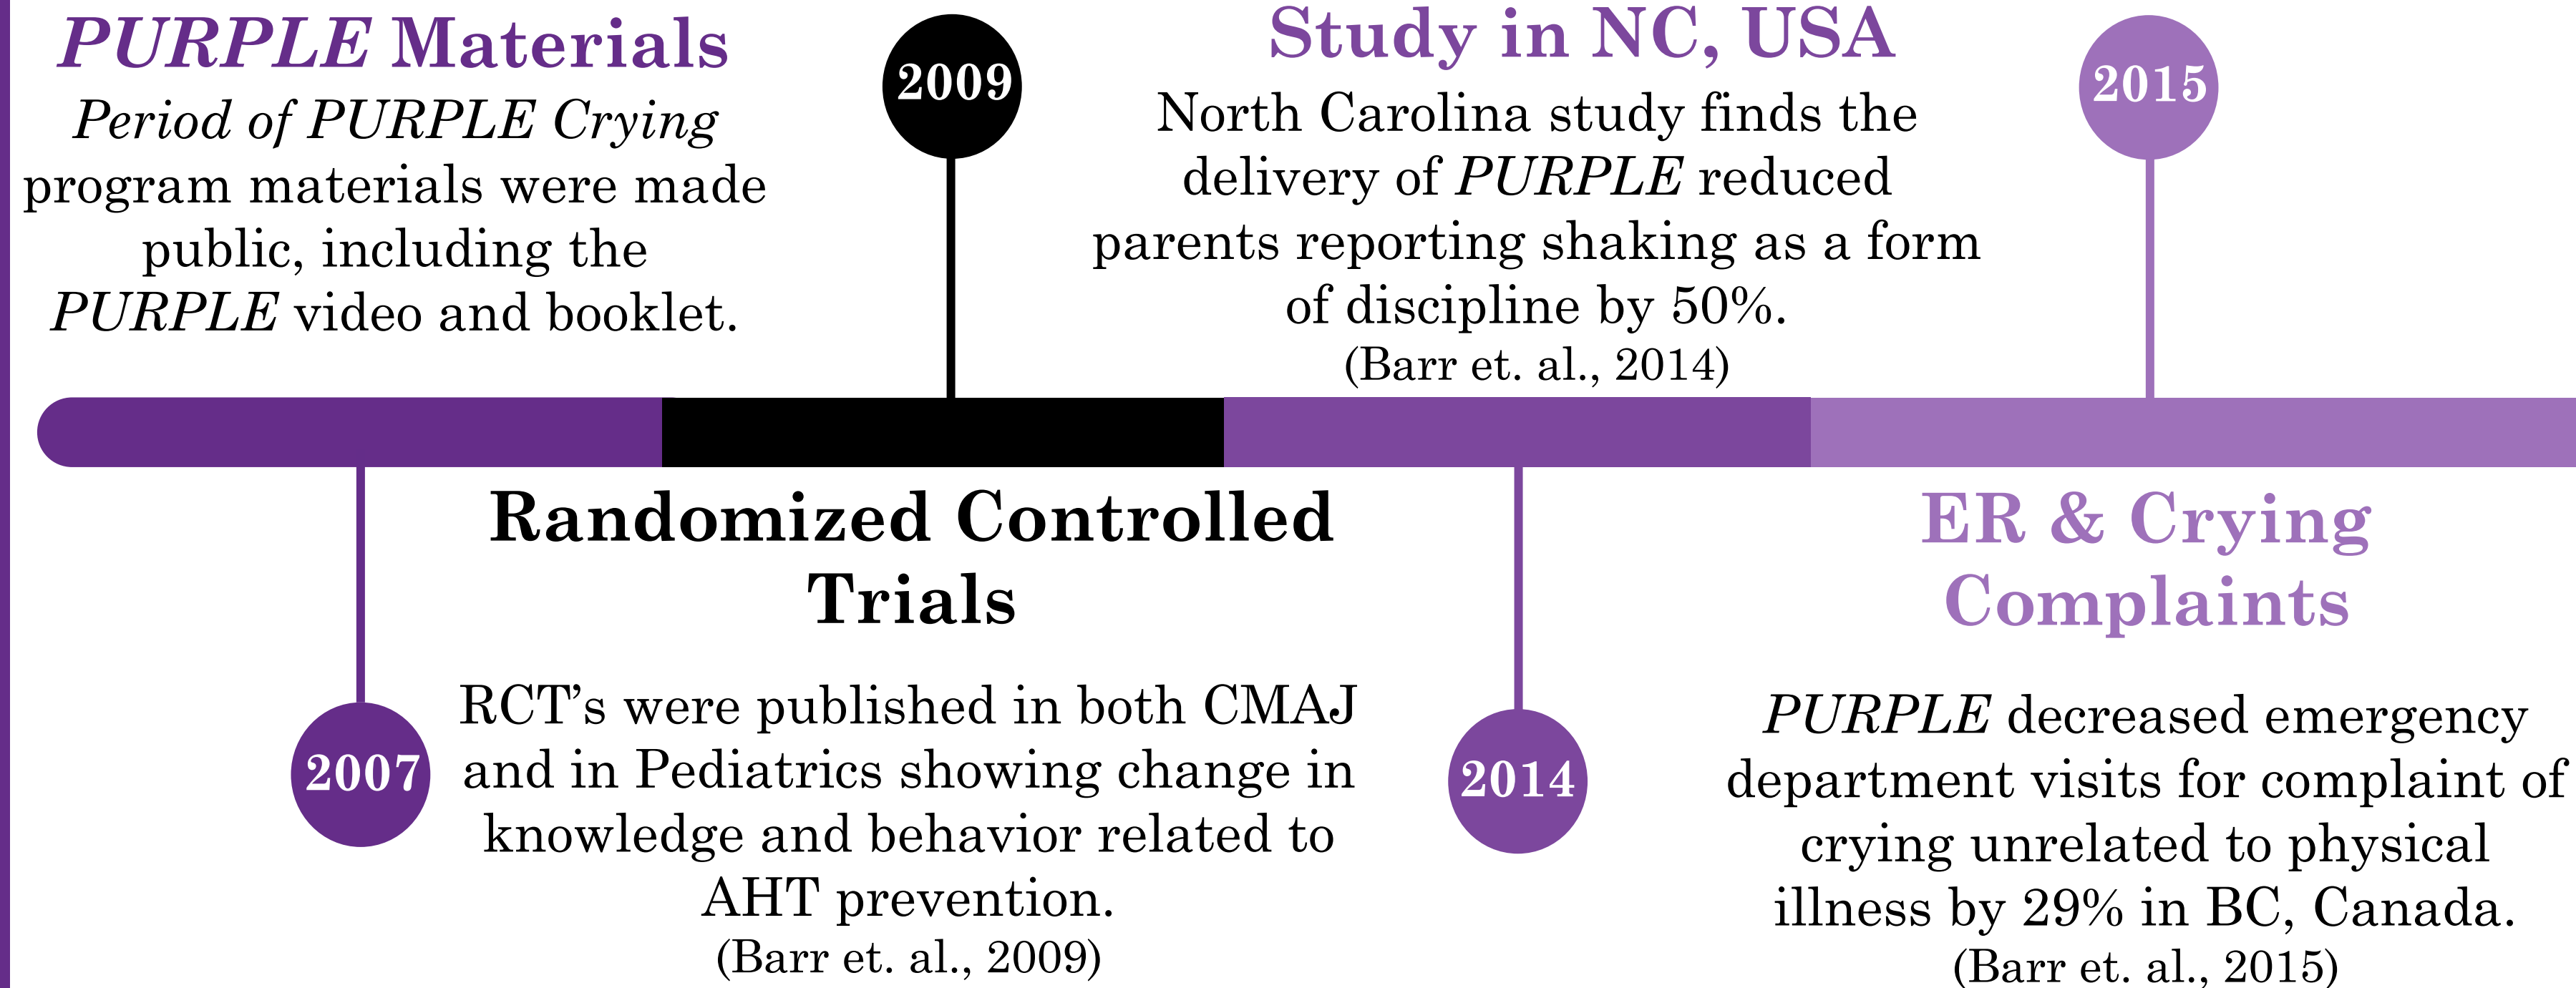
*PURPLE* Materials

*Period of PURPLE Crying* program materials were made public, including the *PURPLE* video and booklet.

2009

Study in NC, USA

North Carolina study finds the delivery of *PURPLE* reduced parents reporting shaking as a form of discipline by 50%.
(Barr et. al., 2014)

2015

2007

Randomized Controlled Trials

RCT's were published in both CMAJ and in Pediatrics showing change in knowledge and behavior related to AHT prevention.
(Barr et. al., 2009)

2014

ER & Crying Complaints

*PURPLE* decreased emergency department visits for complaint of crying unrelated to physical illness by 29% in BC, Canada.
(Barr et. al., 2015)